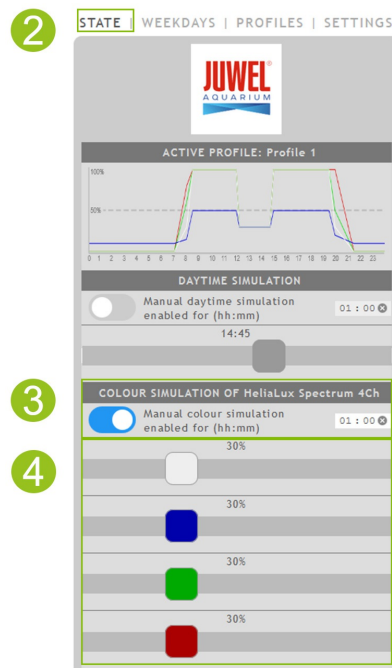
2

STATE | WEEKDAYS | PROFILES | SETTINGS

JUWEL®
AQUARIUM

ACTIVE PROFILE: Profile 1

100%

50%

0 1 2 3 4 5 6 7 8 9 10 11 12 13 14 15 16 17 18 19 20 21 22 23

DAYTIME SIMULATION

Manual daytime simulation enabled for (hh:mm)

01 : 00

14:45

3

COLOUR SIMULATION OF HeliaLux Spectrum 4Ch

Manual colour simulation enabled for (hh:mm)

01 : 00

4

30%

30%

30%

30%